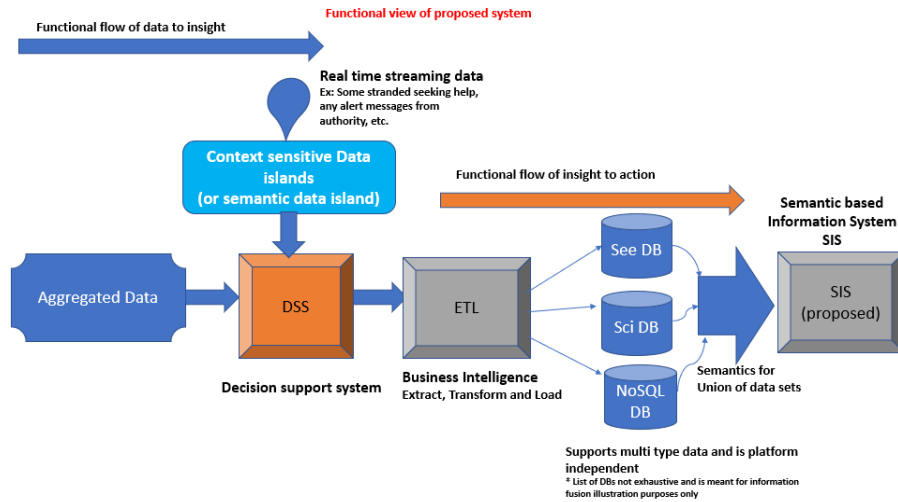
Functional flow of data to insight

Functional view of proposed system

Real time streaming data
Ex: Some stranded seeking help, any alert messages from authority, etc.

Context sensitive Data islands
(or semantic data island)

Functional flow of insight to action

Semantic based Information System SIS

Aggregated Data

DSS

ETL

See DB

Sci DB

NoSQL DB

SIS
(proposed)

Semantics for Union of data sets

Decision support system

Business Intelligence
Extract, Transform and Load

Supports multi type data and is platform independent
* List of DBs not exhaustive and is meant for information fusion illustration purposes only